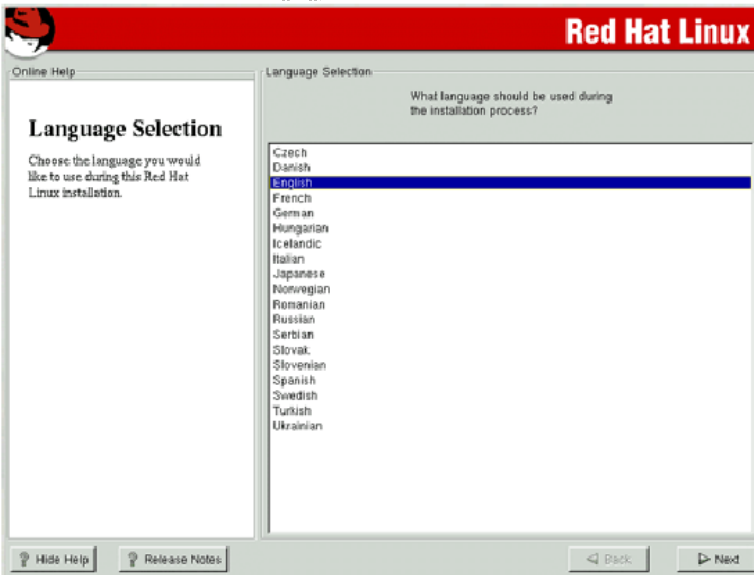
Red Hat Linux

Online Help

Language Selection

Choose the language you would like to use during this Red Hat Linux installation.

Language Selection

What language should be used during the installation process?

Czech
Danish
English
French
German
Hungarian
Icelandic
Italian
Japanese
Norwegian
Romanian
Russian
Serbian
Slovak
Slovenian
Spanish
Swedish
Turkish
Ukrainian

Hide Help

Release Notes

Back

Next